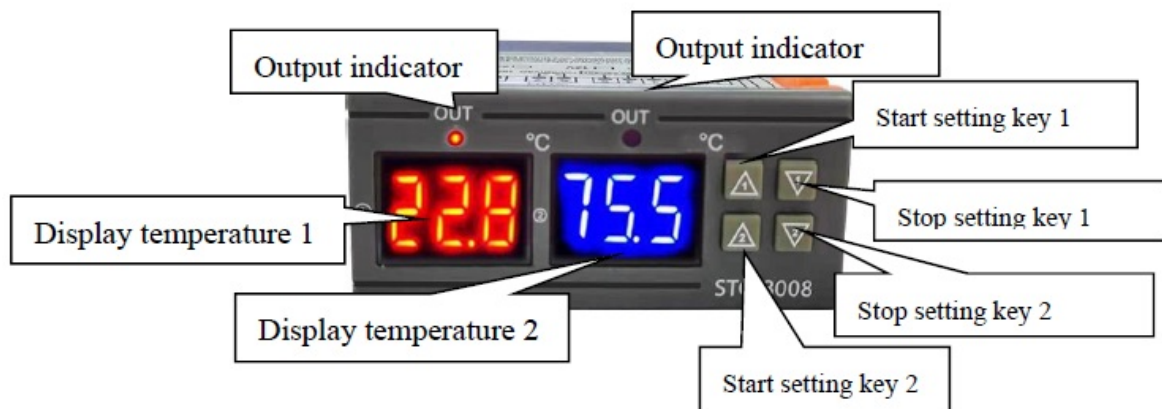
Output indicator

Output indicator

OUT

OUT

°C

°C

Start setting key 1

22.8

75.5

Display temperature 1

Stop setting key 1

1

1

2

2

STC-3008

Display temperature 2

Stop setting key 2

Start setting key 2